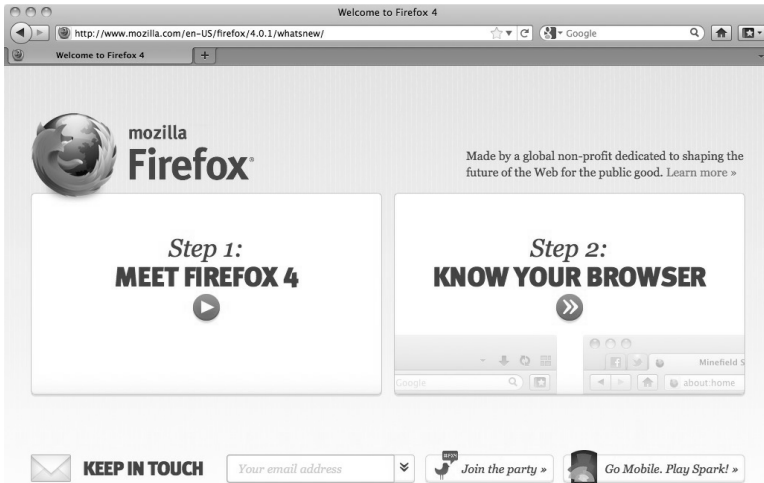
Welcome to Firefox 4

http://www.mozilla.com/en-US/firefox/4.0.1/whatsnew/

Google

Welcome to Firefox 4

+

mozilla
Firefox

Made by a global non-profit dedicated to shaping the future of the Web for the public good. Learn more »

Step 1:
MEET FIREFOX 4

Step 2:
KNOW YOUR BROWSER

Google

Minefield S

about:home

KEEP IN TOUCH

Your email address

Join the party »

Go Mobile. Play Spark! »